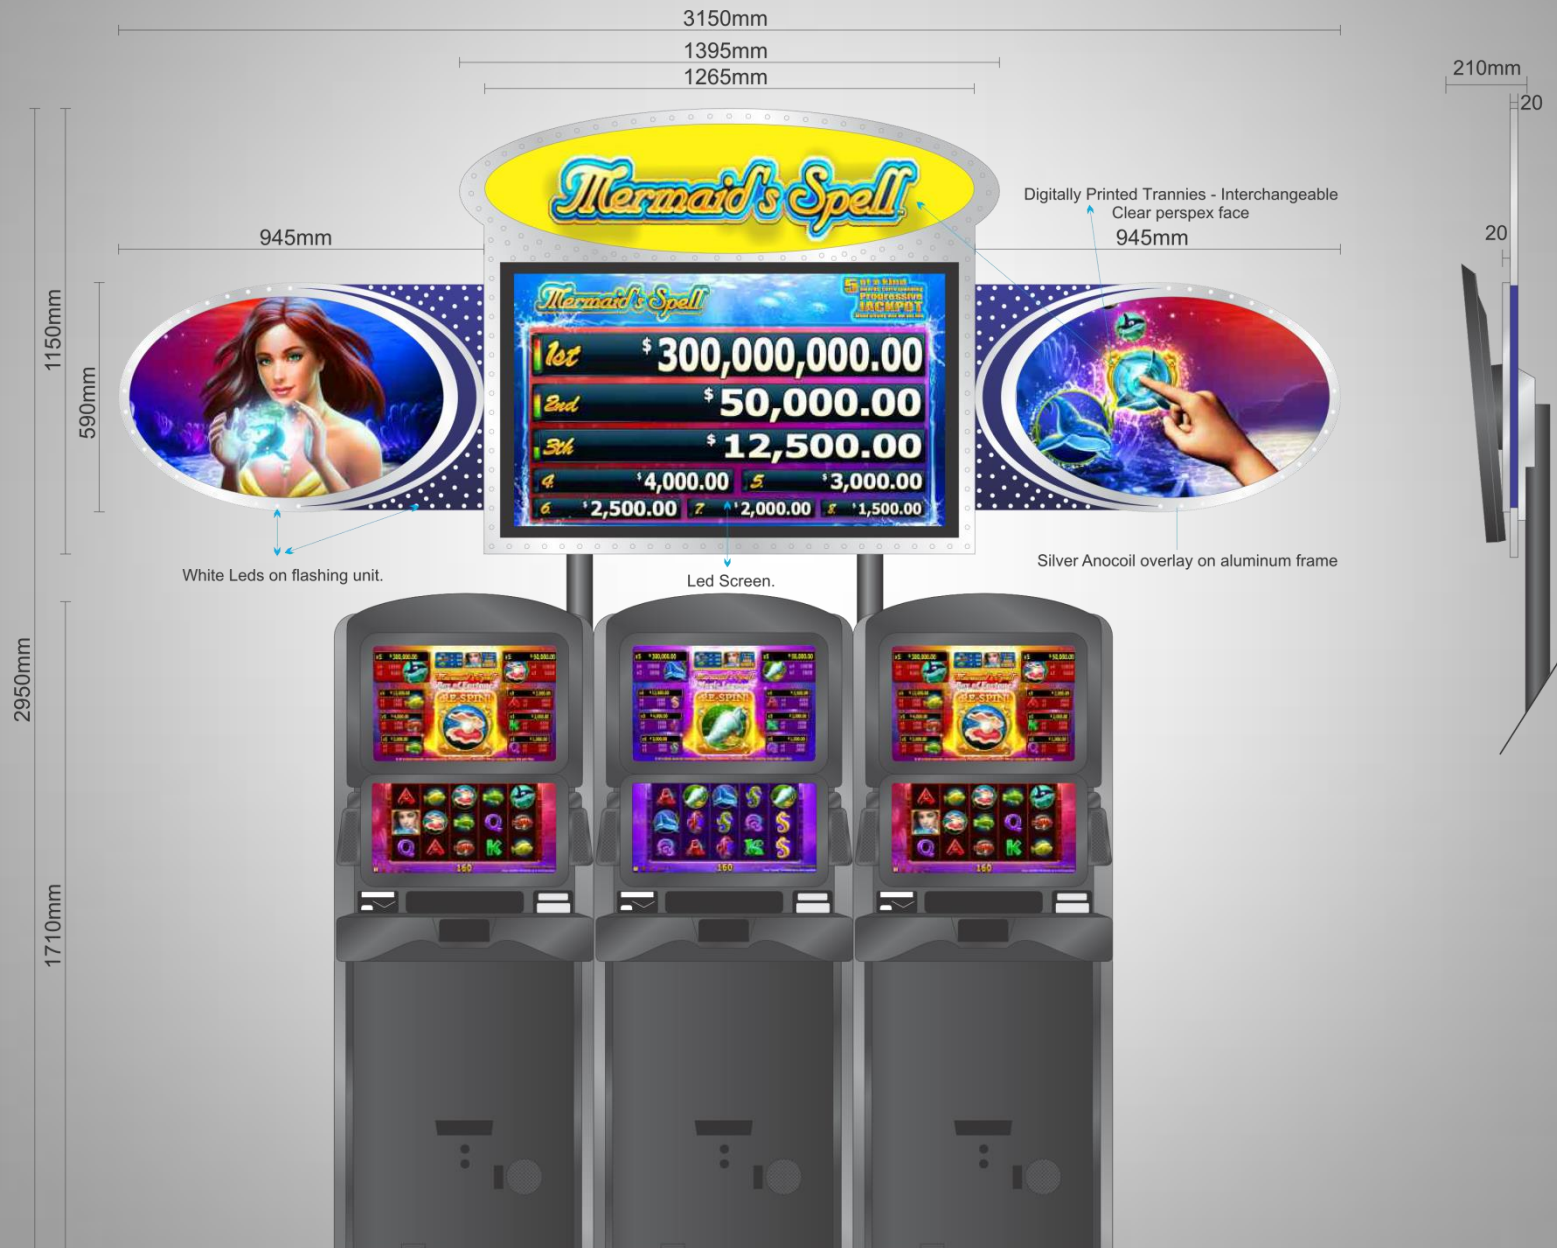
3150mm

1395mm

1265mm

210mm

20

20

Mermaid's Spell

Digitally Printed Trannies - Interchangeable
Clear perspex face

945mm

945mm

1150mm

590mm

2950mm

1710mm

Mermaid's Spell

5 of a kind Progressive JACKPOT

1st $300,000,000.00

2nd $50,000.00

3th $12,500.00

4 $4,000.00 5 $3,000.00

6 $2,500.00 7 $2,000.00 8 $1,500.00

White Leds on flashing unit.

Led Screen.

Silver Anocoil overlay on aluminum frame

RE-SPIN

RE-SPIN

160

160

160